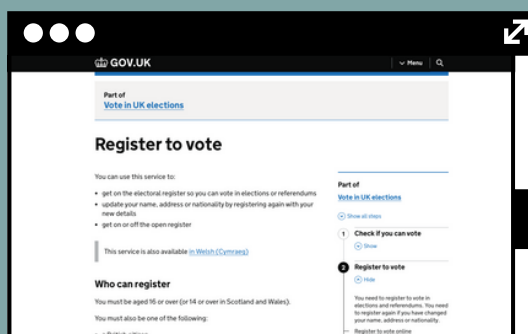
GOV.UK

Menu

Part of
Vote in UK elections

Register to vote

You can use this service to:

- get on the electoral register so you can vote in elections or referendums
- update your name, address or nationality by registering again with your new details
- get on or off the open register

This service is also available in Welsh (Cymraeg)

Who can register

You must be aged 16 or over (or 14 or over in Scotland and Wales).

You must also be one of the following:

Part of
Vote in UK elections

Show all steps

1 Check if you can vote
Show

2 Register to vote
Hide

You need to register to vote in elections and referendums. You need to register again if you have changed your name, address or nationality.

Register to vote online